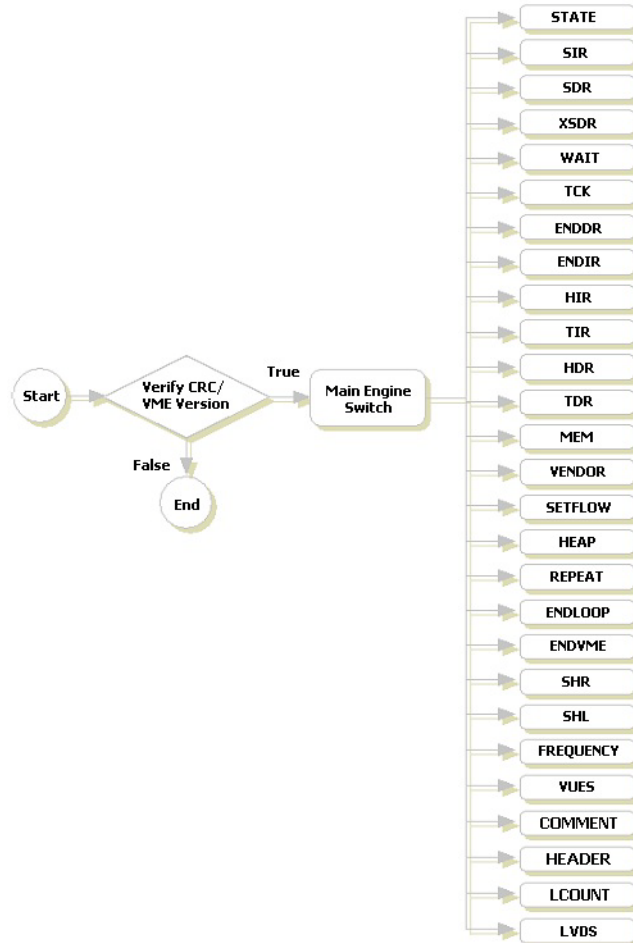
Start

Verify CRC/ VME Version

True

Main Engine Switch

False

End

STATE
SIR
SDR
XSDR
WAIT
TCK
ENDDR
ENDIR
HIR
TIR
HDR
TDR
MEM
VENDOR
SETFLOW
HEAP
REPEAT
ENDLOOP
ENDVME
SHR
SHL
FREQUENCY
VUES
COMMENT
HEADER
LCOUNT
LVDS